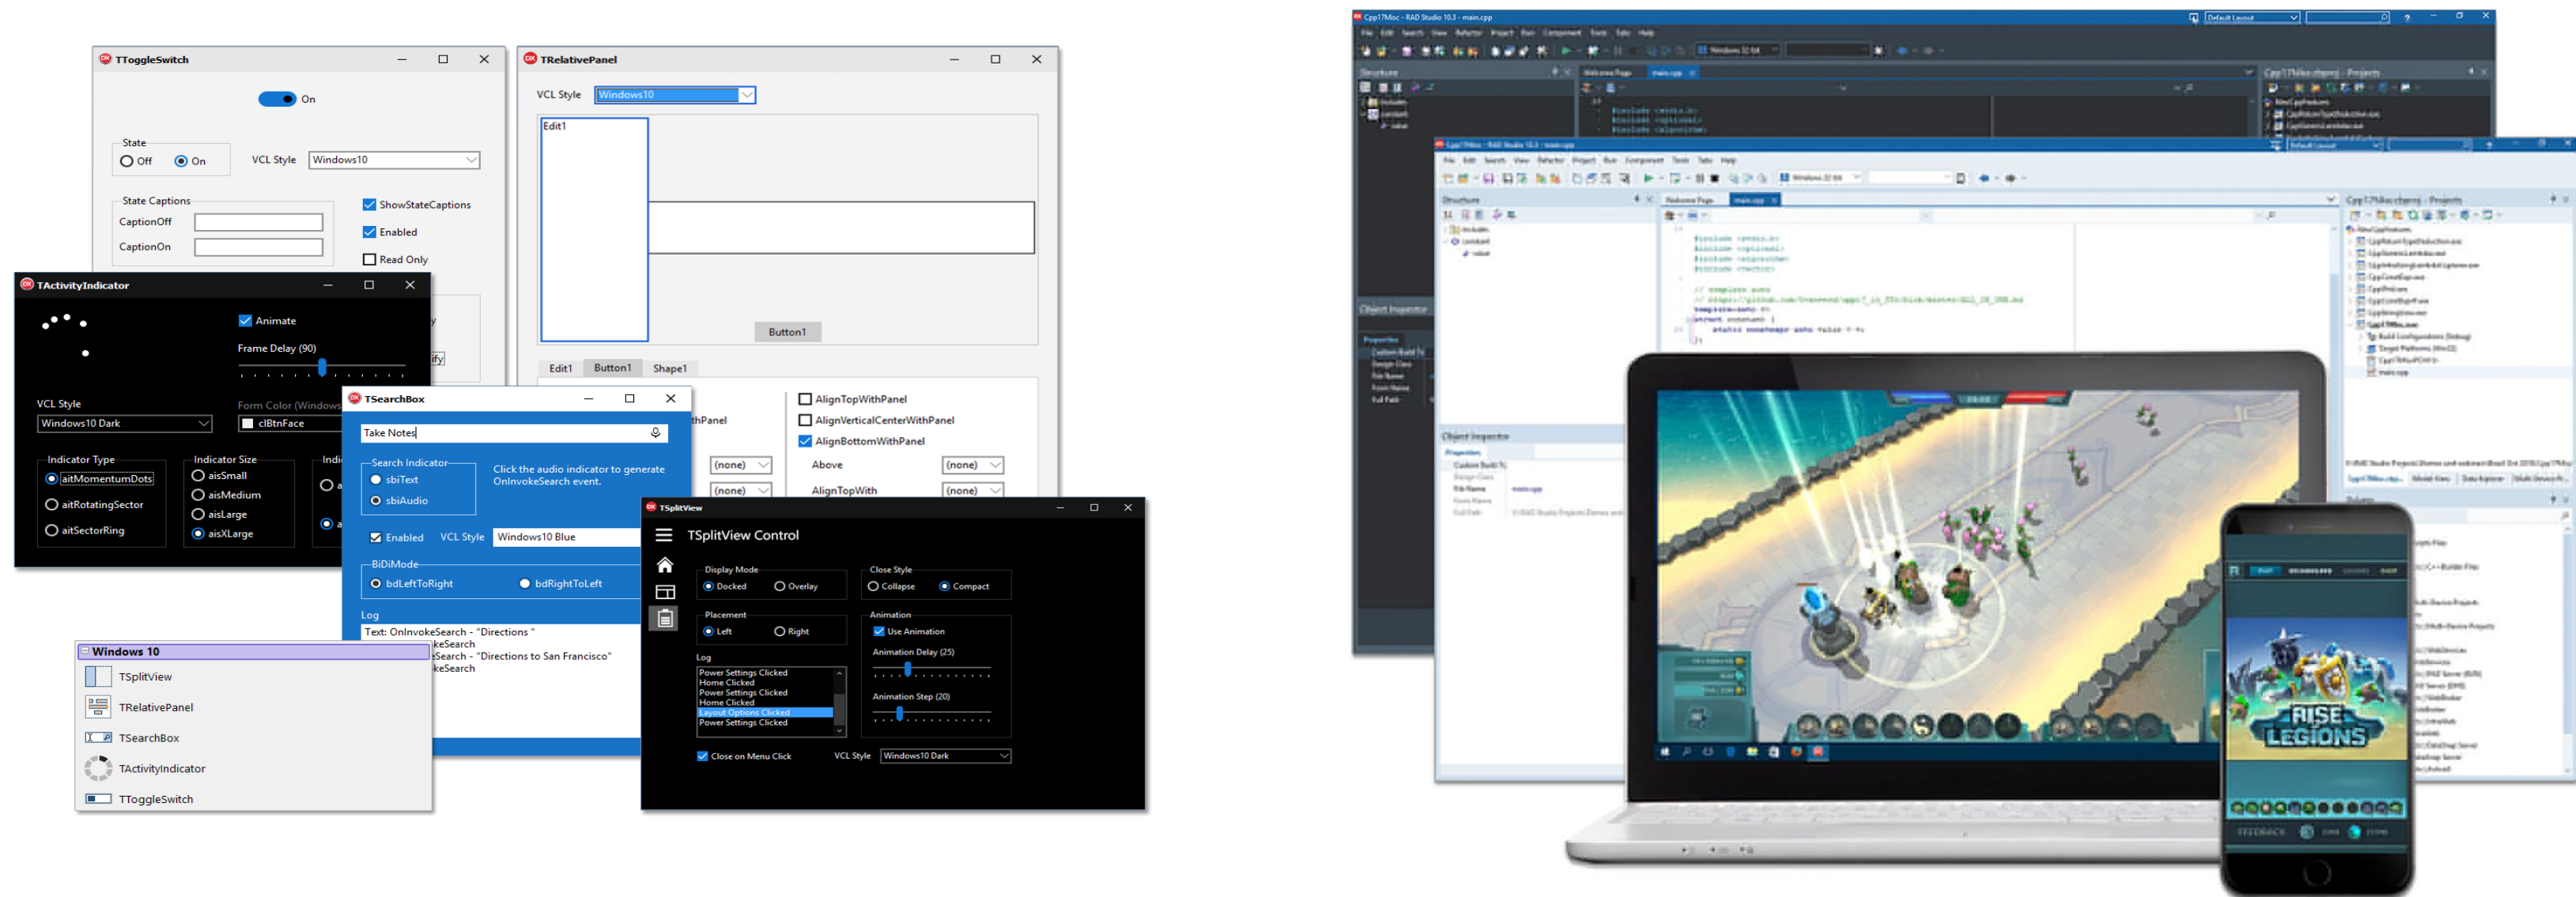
TToggleSwitch

On

State
Off
On

VCL Style Windows10

State Captions
CaptionOff
CaptionOn

ShowStateCaptions
Enabled
Read Only

TRelativePanel

VCL Style Windows10

Edit1

Button1

Edit1 Button1 Shape1

AlignTopWithPanel
AlignVerticalCenterWithPanel
AlignBottomWithPanel
Above (none)
AlignTopWith (none)
thPanel
(none)
(none)

TActivityIndicator

Animate
Frame Delay (90)

VCL Style
Windows10 Dark
Form Color (Windows
clBtnFace

Indicator Type
aitMomentumDots
aitRotatingSector
aitSectorRing

Indicator Size
aisSmall
aisMedium
aisLarge
aisXLarge

TSearchBox

Take Notes

Search Indicator
sbiText
sbiAudio

Click the audio indicator to generate OnInvokeSearch event.

Enabled VCL Style Windows10 Blue

BiDiMode
bdLeftToRight
bdRightToLeft

Log
Text: OnInvokeSearch - "Directions "
keSearch
Search - "Directions to San Francisco"
keSearch

Windows 10
TSplitView
TRelativePanel
TSearchBox
TActivityIndicator
TToggleSwitch

TSplitView

TSplitView Control

Display Mode
Docked
Overlay

Close Style
Collapse
Compact

Placement
Left
Right

Animation
Use Animation
Animation Delay (25)
Animation Step (20)

Log
Power Settings Clicked
Home Clicked
Power Settings Clicked
Home Clicked
Layout Options Clicked
Power Settings Clicked

Close on Menu Click
VCL Style Windows10 Dark

Cpp17Misc - RAD Studio 10.3 - main.cpp

RISE LEGIONS